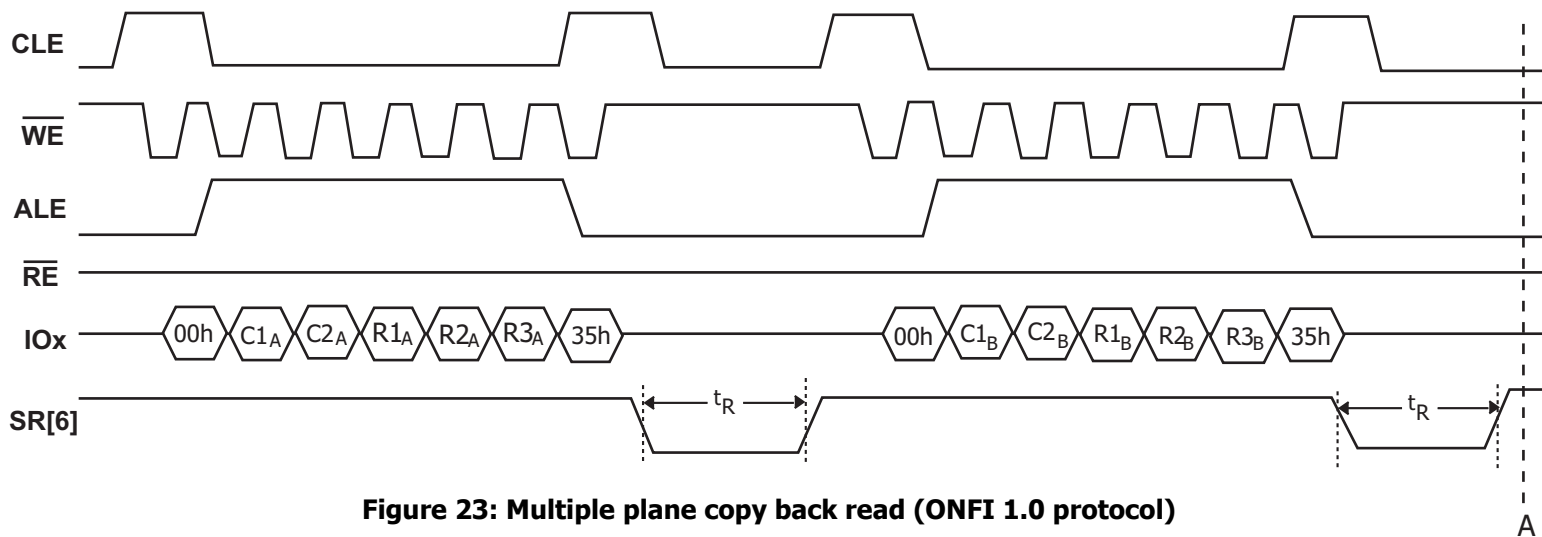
CLE

$\overline{WE}$

ALE

$\overline{RE}$

IOx

SR[6]

00h $C1_A$ $C2_A$ $R1_A$ $R2_A$ $R3_A$ 35h

00h $C1_B$ $C2_B$ $R1_B$ $R2_B$ $R3_B$ 35h

$t_R$

$t_R$

A

Figure 23: Multiple plane copy back read (ONFI 1.0 protocol)